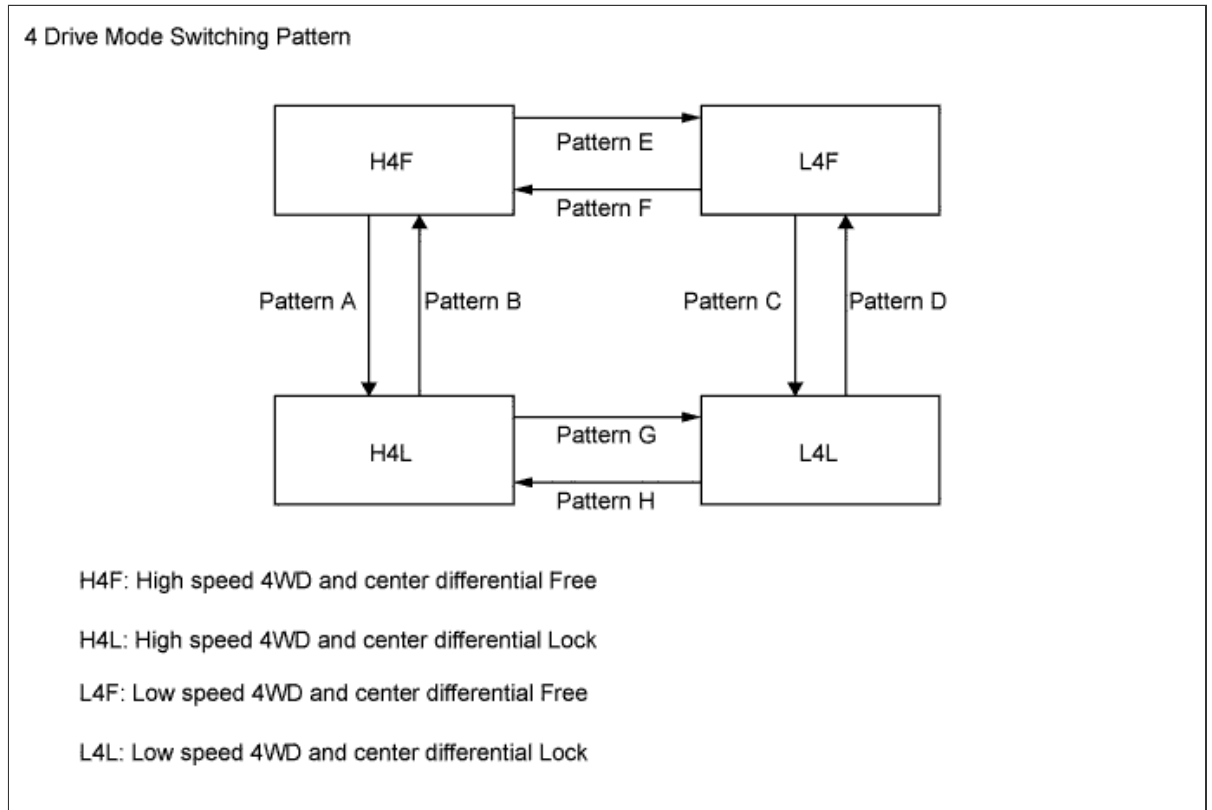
4 Drive Mode Switching Pattern

H4F

Pattern E

L4F

Pattern F

Pattern A

Pattern B

Pattern C

Pattern D

H4L

Pattern G

L4L

Pattern H

H4F: High speed 4WD and center differential Free

H4L: High speed 4WD and center differential Lock

L4F: Low speed 4WD and center differential Free

L4L: Low speed 4WD and center differential Lock